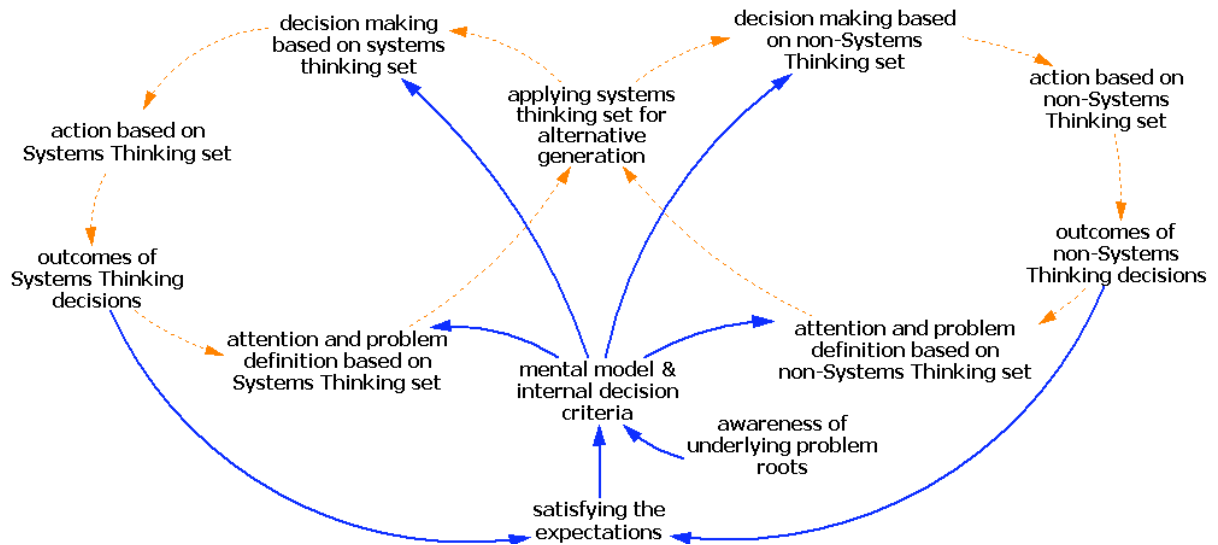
decision making based on systems thinking set

decision making based on non-Systems Thinking set

applying systems thinking set for alternative generation

action based on Systems Thinking set

action based on non-Systems Thinking set

outcomes of Systems Thinking decisions

outcomes of non-Systems Thinking decisions

attention and problem definition based on Systems Thinking set

mental model & internal decision criteria

attention and problem definition based on non-Systems Thinking set

awareness of underlying problem roots

satisfying the expectations